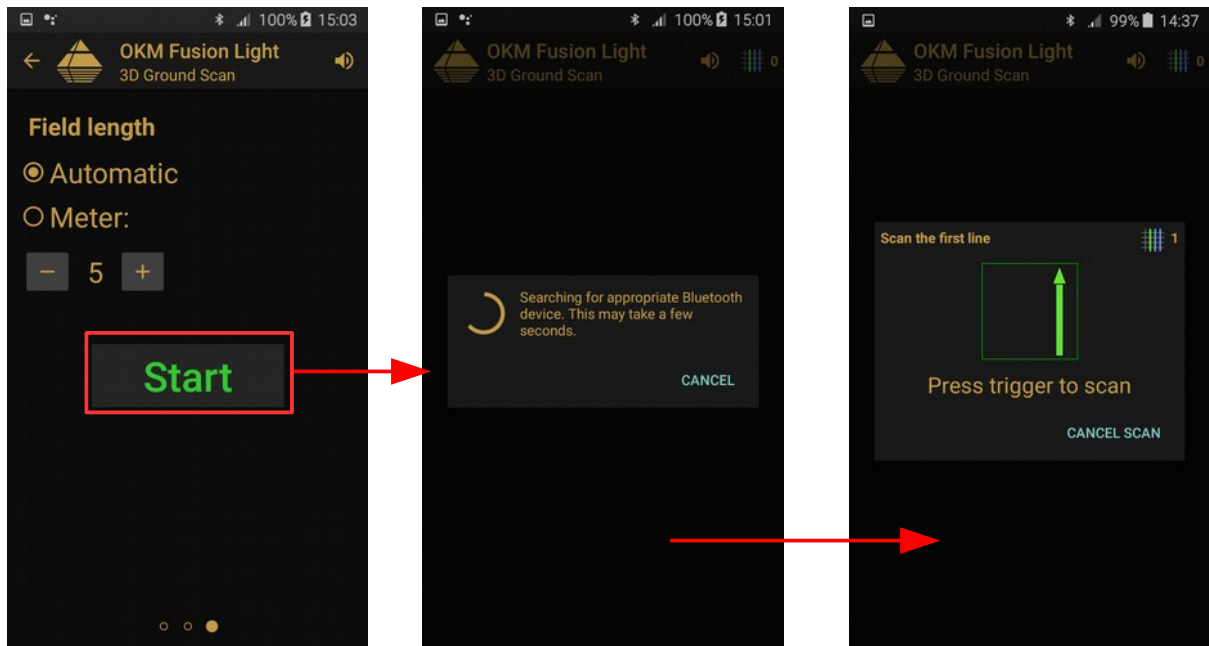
100% 15:03

OKM Fusion Light
3D Ground Scan

Field length

Automatic

Meter:

− 5 +

Start

100% 15:01

OKM Fusion Light
3D Ground Scan

0

Searching for appropriate Bluetooth device. This may take a few seconds.

CANCEL

99% 14:37

OKM Fusion Light
3D Ground Scan

0

Scan the first line

1

Press trigger to scan

CANCEL SCAN